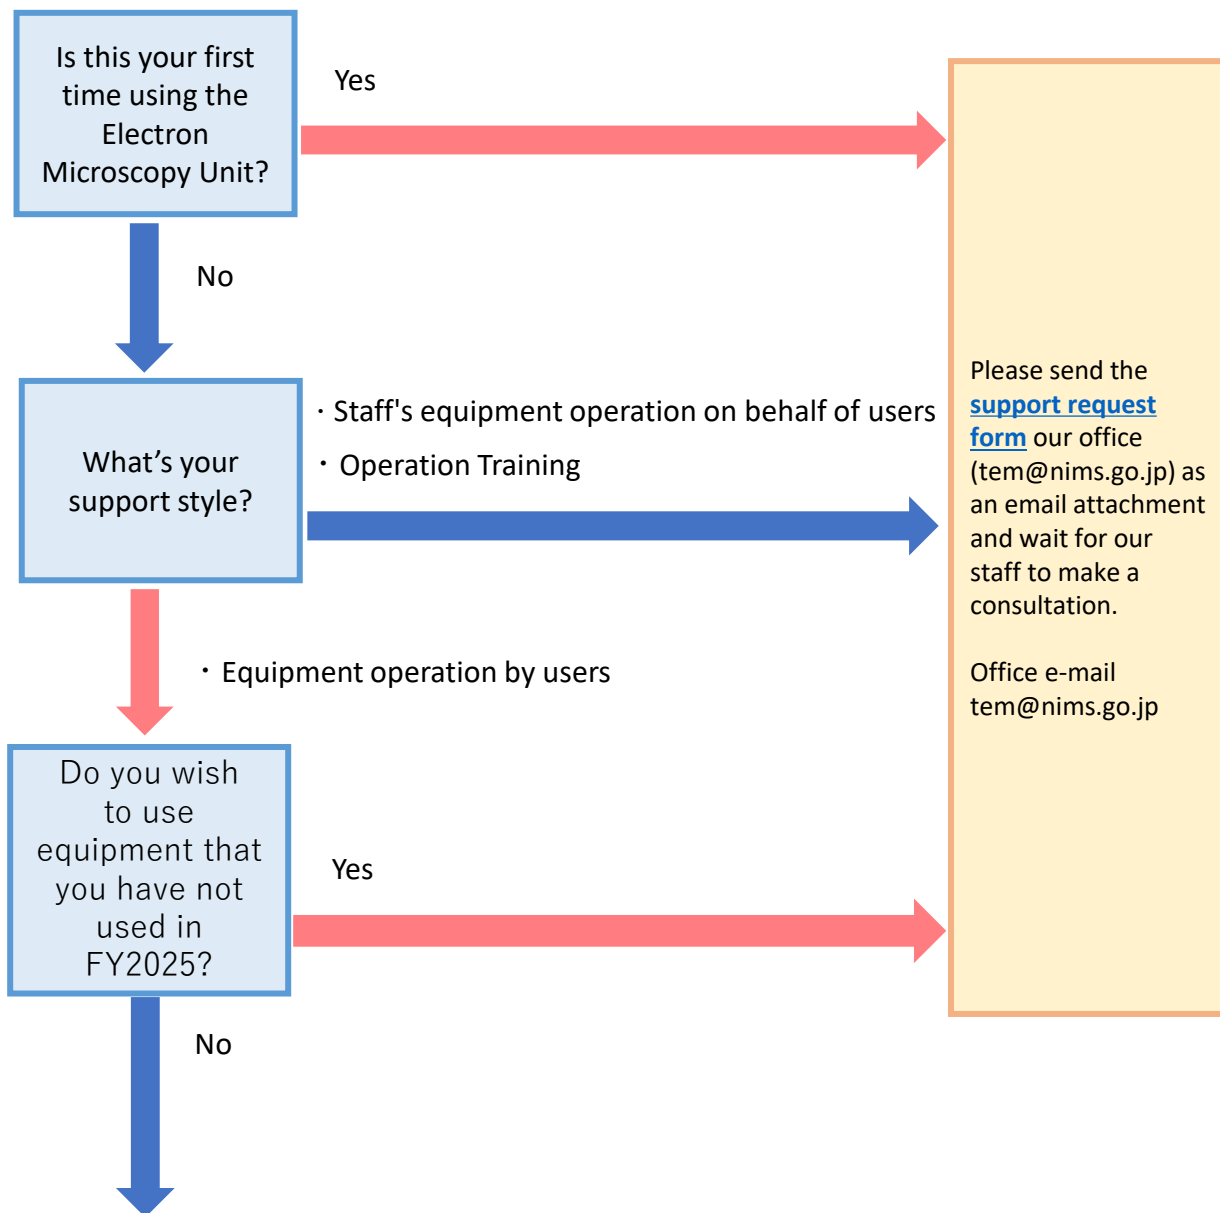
Is this your first time using the Electron Microscopy Unit?

Yes

No

What’s your support style?

・Staff's equipment operation on behalf of users

・Operation Training

・Equipment operation by users

Do you wish to use equipment that you have not used in FY2025?

Yes

No

Please send the support request form our office (tem@nims.go.jp) as an email attachment and wait for our staff to make a consultation.

Office e-mail
tem@nims.go.jp